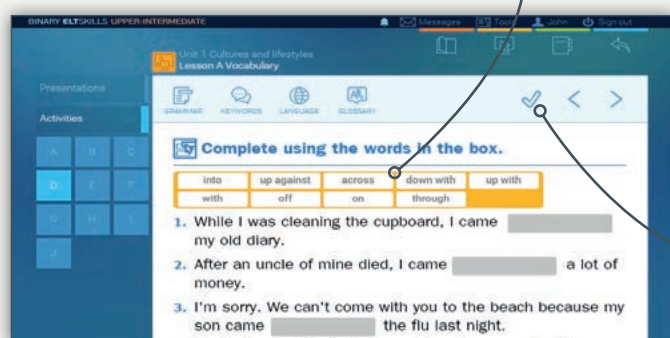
BINARY ELTSKILLS UPPER-INTERMEDIATE

Messages Tools John Sign out

Presentations

Activities

A B C
D E F
G H I
J

Unit 1 Cultures and lifestyles
Lesson A Vocabulary

GRAMMAR KEYWORDS LANGUAGE GLOSSARY

Complete using the words in the box.

| into | up against | across | down with | up with |
|---|---|---|---|---|
| with | off | on | through | |

1. While I was cleaning the cupboard, I came [ ] my old diary.

2. After an uncle of mine died, I came [ ] a lot of money.

3. I'm sorry. We can't come with you to the beach because my son came [ ] the flu last night.